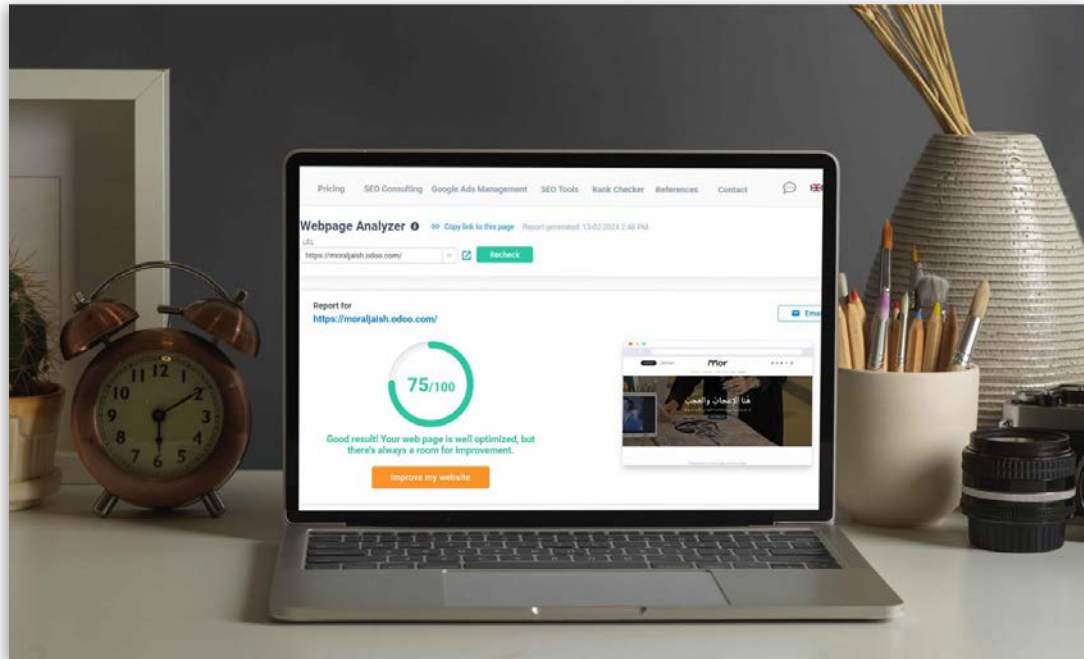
Pricing SEO Consulting Google Ads Management SEO Tools Rank Checker References Contact

Webpage Analyzer Copy link to this page Report generated 13-02-2024 2:48 PM

URL

https://moraljaish.odoo.com/

Recheck

Report for

https://moraljaish.odoo.com/

Ema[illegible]

75/100

Good result! Your web page is well optimized, but there's always a room for improvement.

Improve my website

Mor

هنا الإعجاب والعجب

12 1 2 3 4 5 6 7 8 9 10 11